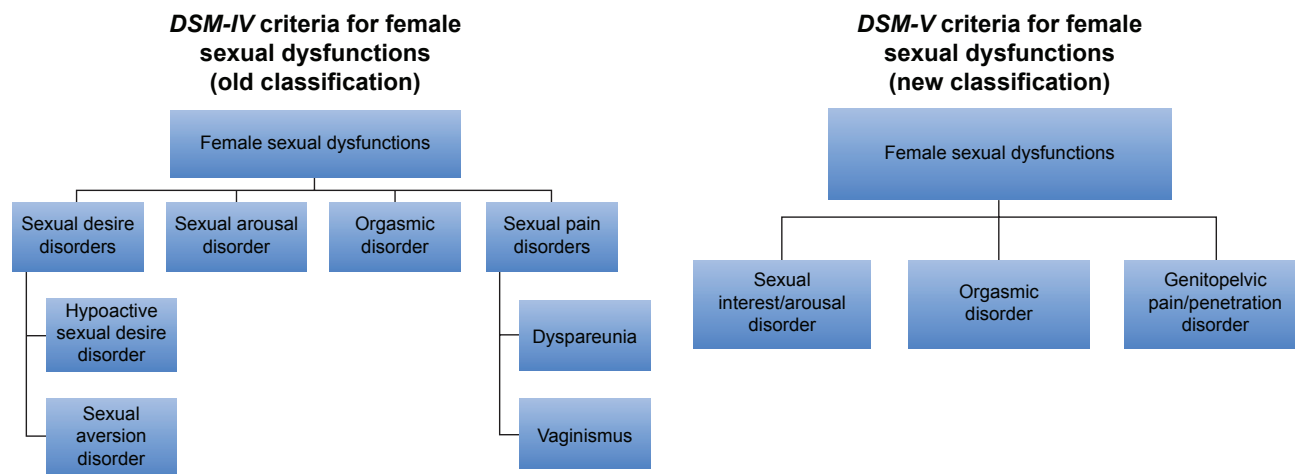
DSM-IV criteria for female sexual dysfunctions (old classification)

Female sexual dysfunctions

Sexual desire disorders

Sexual arousal disorder

Orgasmic disorder

Sexual pain disorders

Hypoactive sexual desire disorder

Sexual aversion disorder

Dyspareunia

Vaginismus

DSM-V criteria for female sexual dysfunctions (new classification)

Female sexual dysfunctions

Sexual interest/arousal disorder

Orgasmic disorder

Genitopelvic pain/penetration disorder